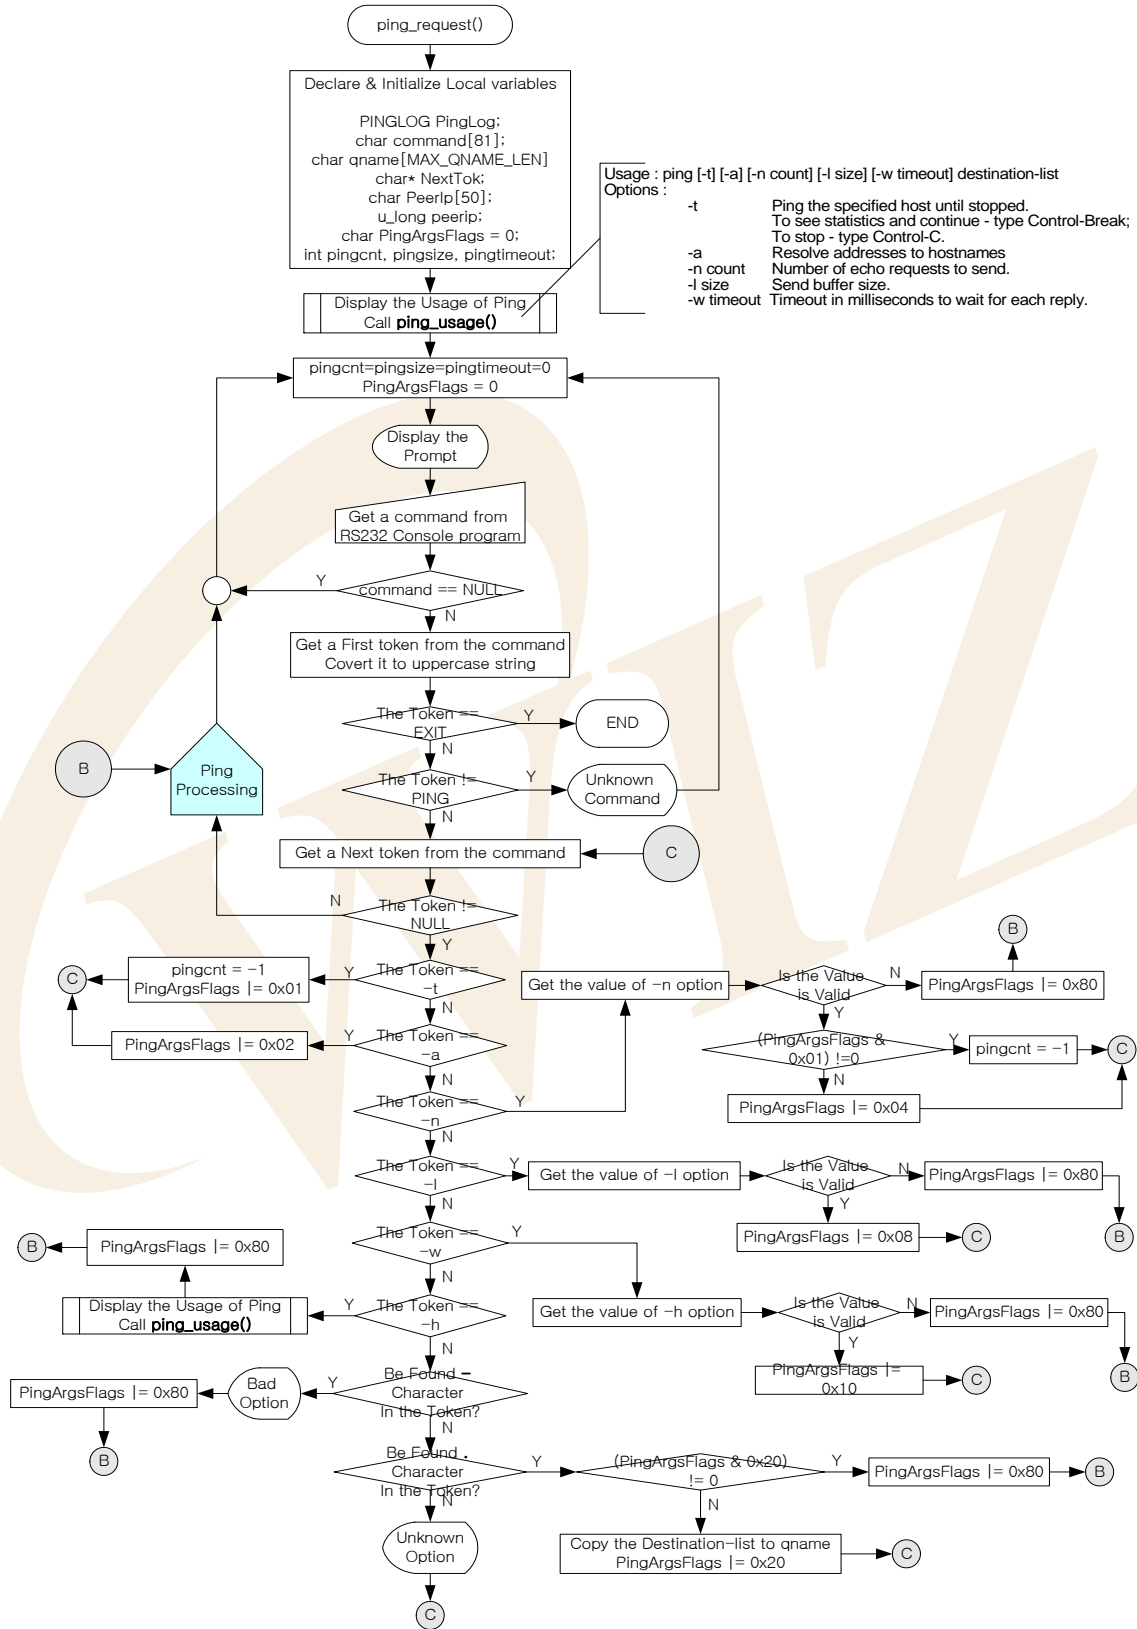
ping_request()

Declare & Initialize Local variables

PINGLOG PingLog;
char command[81];
char qname[MAX_QNAME_LEN]
char* NextTok;
char PeerIp[50];
u_long peerip;
char PingArgsFlags = 0;
int pingcnt, pingsize, pingtimeout;

Usage : ping [-t] [-a] [-n count] [-l size] [-w timeout] destination-list
Options :
-t Ping the specified host until stopped.
To see statistics and continue - type Control-Break;
To stop - type Control-C.
-a Resolve addresses to hostnames
-n count Number of echo requests to send.
-l size Send buffer size.
-w timeout Timeout in milliseconds to wait for each reply.

Display the Usage of Ping
Call ping_usage()

pingcnt=pingsize=pingtimeout=0
PingArgsFlags = 0

Display the Prompt

Get a command from RS232 Console program

Y
command == NULL
N

Get a First token from the command
Covert it to uppercase string

The Token == EXIT
Y
END
N

B

Ping Processing

The Token != PING
Y
Unknown Command
N

Get a Next token from the command

C

N
The Token != NULL
Y

pingcnt = −1
PingArgsFlags |= 0x01
Y
The Token == −t
C
Get the value of −n option
Is the Value is Valid
N
PingArgsFlags |= 0x80
B
Y
N

PingArgsFlags |= 0x02
Y
The Token == −a
(PingArgsFlags & 0x01) !=0
Y
pingcnt = −1
C
N

The Token == −n
Y
PingArgsFlags |= 0x04
N

The Token == −l
Y
Get the value of −l option
Is the Value is Valid
N
PingArgsFlags |= 0x80
Y
N
PingArgsFlags |= 0x08
C
B

B
PingArgsFlags |= 0x80
The Token == −w
Y
N

Display the Usage of Ping
Call ping_usage()
Y
The Token == −h
Get the value of −h option
Is the Value is Valid
N
PingArgsFlags |= 0x80
Y
N
B
PingArgsFlags |= 0x10
C

PingArgsFlags |= 0x80
Bad Option
Y
Be Found − Character In the Token?
N
B

Be Found . Character In the Token?
Y
(PingArgsFlags & 0x20) != 0
Y
PingArgsFlags |= 0x80
B
N
N

Unknown Option
Copy the Destination−list to qname
PingArgsFlags |= 0x20
C
C